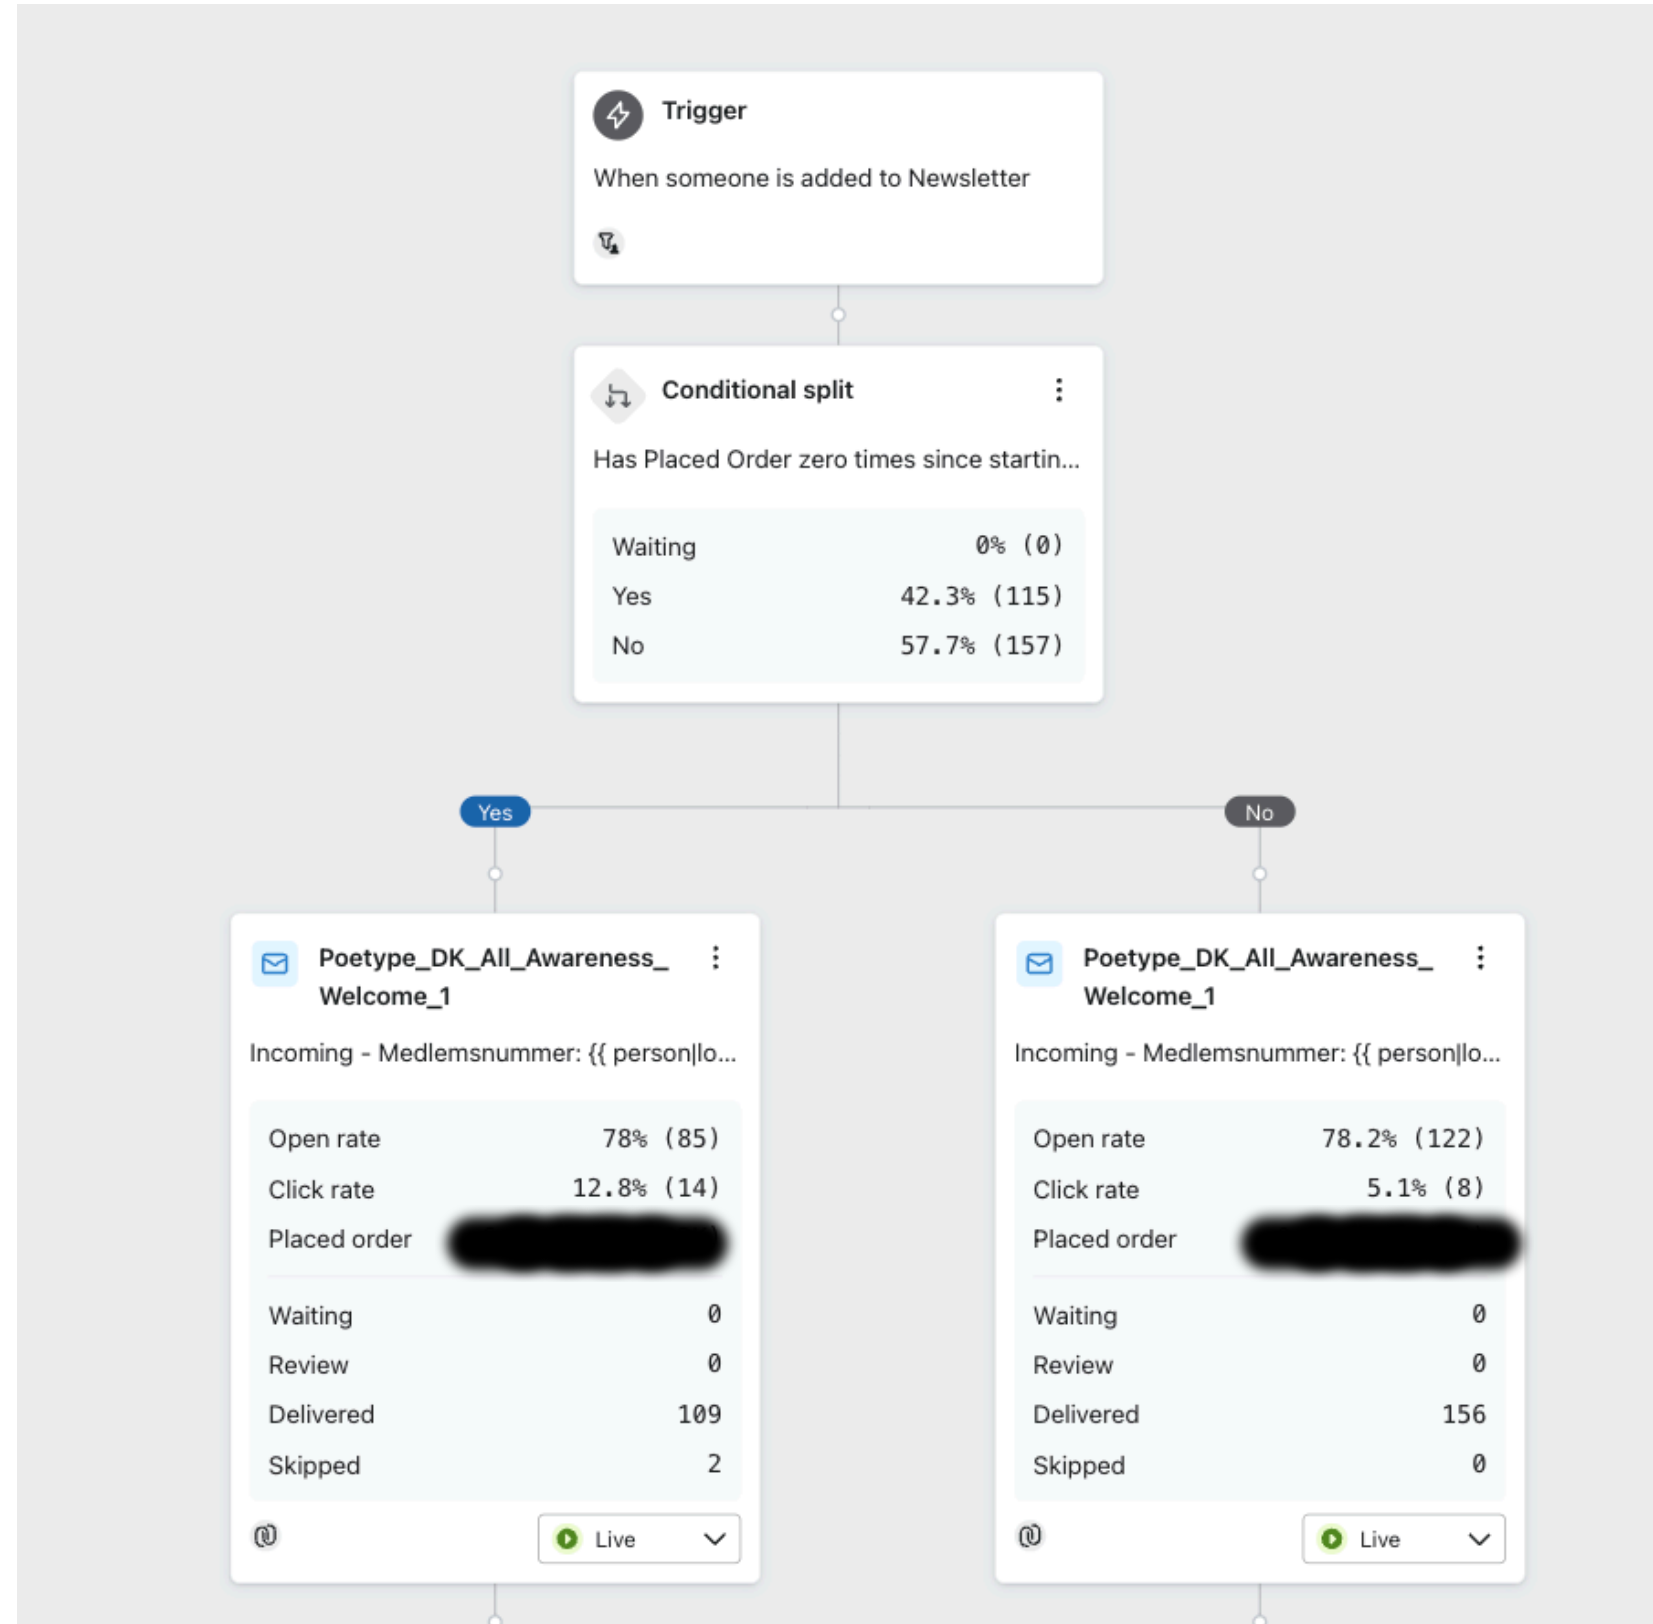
Trigger

When someone is added to Newsletter

Conditional split

Has Placed Order zero times since startin...

| | |
|---|---|
| Waiting | 0% (0) |
| Yes | 42.3% (115) |
| No | 57.7% (157) |

Yes

No

Poetype_DK_All_Awareness_Welcome_1

Incoming - Medlemsnummer: {{ person|lo...

| | |
|---|---|
| Open rate | 78% (85) |
| Click rate | 12.8% (14) |
| Placed order | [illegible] |
| Waiting | 0 |
| Review | 0 |
| Delivered | 109 |
| Skipped | 2 |

Live

Poetype_DK_All_Awareness_Welcome_1

Incoming - Medlemsnummer: {{ person|lo...

| | |
|---|---|
| Open rate | 78.2% (122) |
| Click rate | 5.1% (8) |
| Placed order | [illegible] |
| Waiting | 0 |
| Review | 0 |
| Delivered | 156 |
| Skipped | 0 |

Live